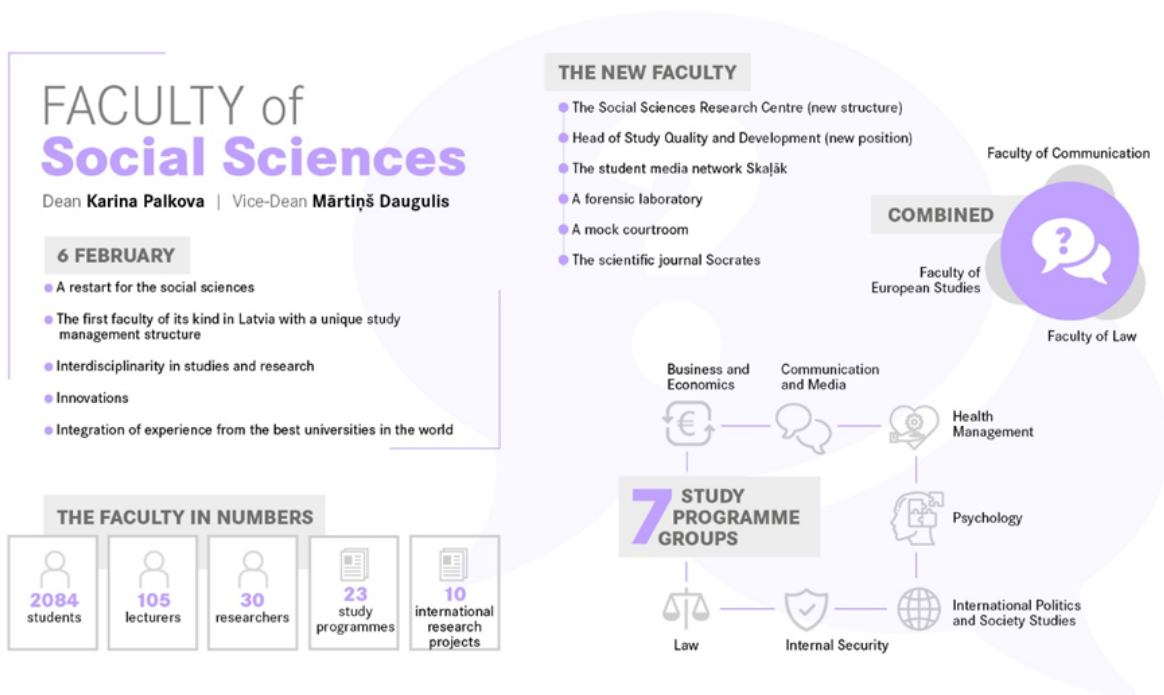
FACULTY of
Social Sciences

Dean Karina Palkova | Vice-Dean Mārtiņš Daugulis

6 FEBRUARY

- A restart for the social sciences
- The first faculty of its kind in Latvia with a unique study management structure
- Interdisciplinarity in studies and research
- Innovations
- Integration of experience from the best universities in the world

THE FACULTY IN NUMBERS

2084 students

105 lecturers

30 researchers

23 study programmes

10 international research projects

THE NEW FACULTY

- The Social Sciences Research Centre (new structure)
- Head of Study Quality and Development (new position)
- The student media network Skaļāk
- A forensic laboratory
- A mock courtroom
- The scientific journal Socrates

COMBINED

Faculty of Communication

Faculty of European Studies

Faculty of Law

7 STUDY PROGRAMME GROUPS

Business and Economics

Communication and Media

Health Management

Psychology

International Politics and Society Studies

Internal Security

Law